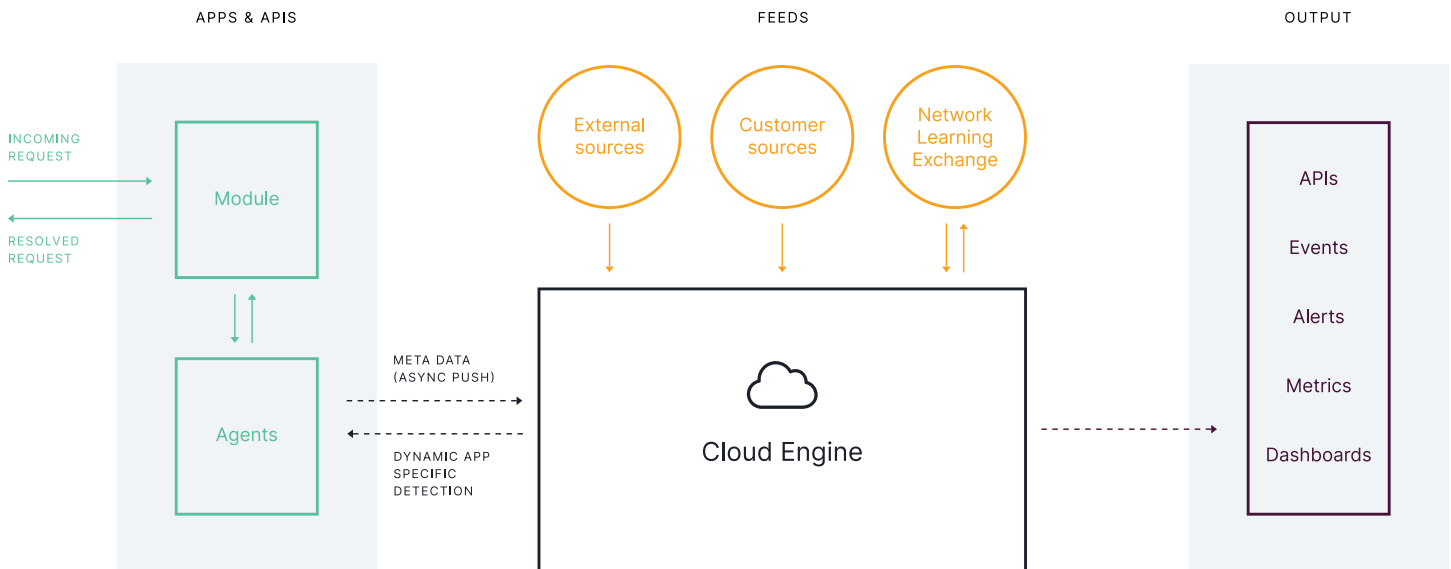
APPS & APIS

FEEDS

OUTPUT

INCOMING REQUEST

RESOLVED REQUEST

Module

Agents

External sources

Customer sources

Network Learning Exchange

META DATA (ASYNC PUSH)

DYNAMIC APP SPECIFIC DETECTION

Cloud Engine

APIs

Events

Alerts

Metrics

Dashboards